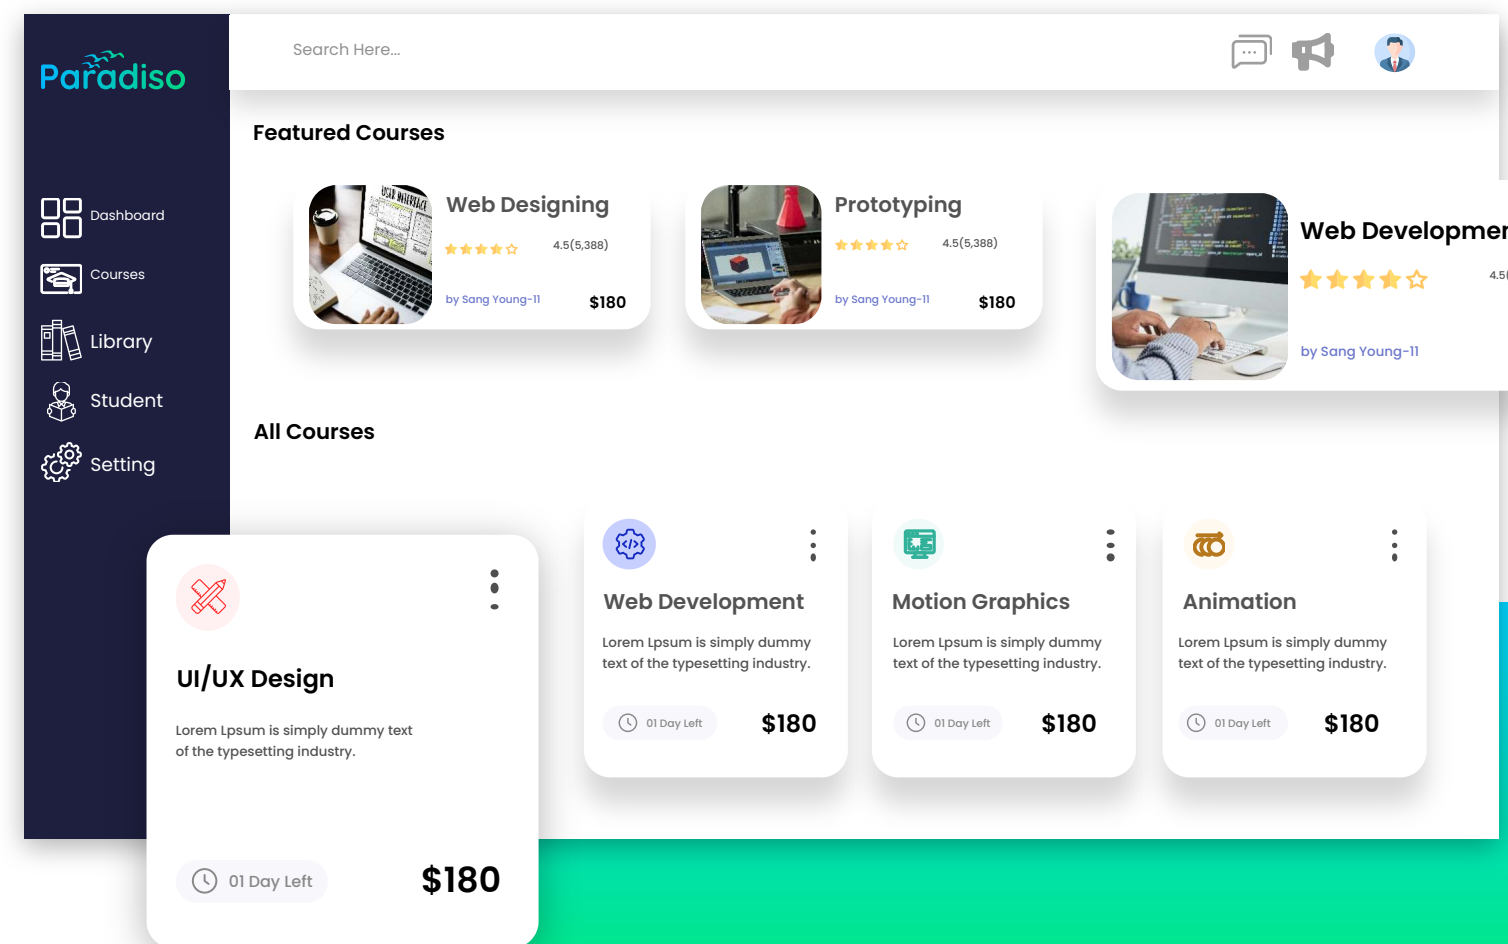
Paradiso

Search Here...

Dashboard
Courses
Library
Student
Setting

Featured Courses

Web Designing
4.5(5,388)
by Sang Young-11
$180

Prototyping
4.5(5,388)
by Sang Young-11
$180

Web Developme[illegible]
4.5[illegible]
by Sang Young-11

All Courses

UI/UX Design
Lorem Lpsum is simply dummy text of the typesetting industry.
01 Day Left
$180

Web Development
Lorem Lpsum is simply dummy text of the typesetting industry.
01 Day Left
$180

Motion Graphics
Lorem Lpsum is simply dummy text of the typesetting industry.
01 Day Left
$180

Animation
Lorem Lpsum is simply dummy text of the typesetting industry.
01 Day Left
$180